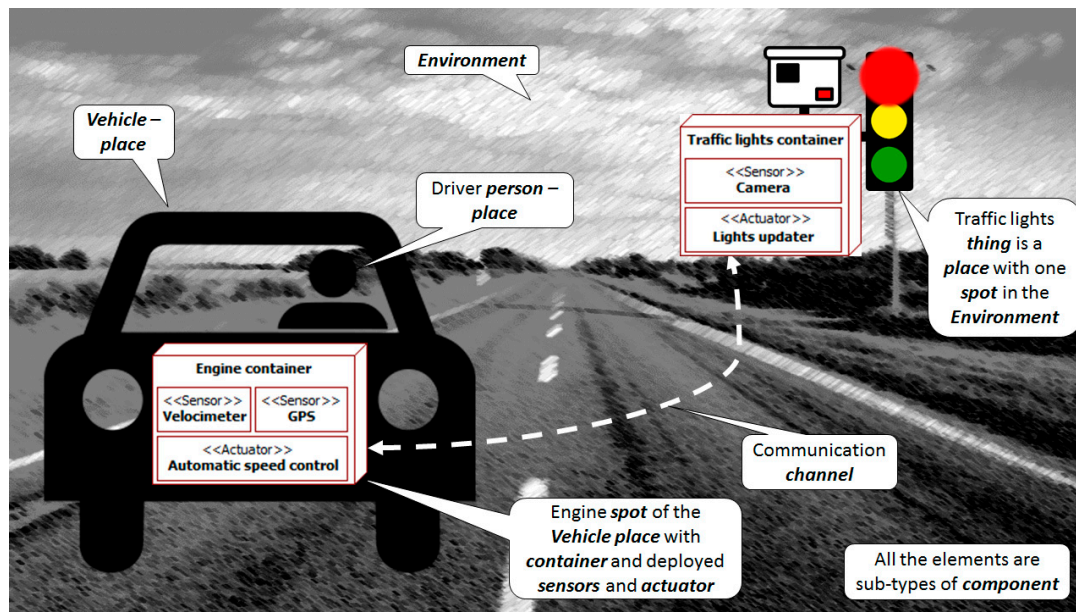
Environment

Vehicle – place

Driver person – place

Traffic lights container
<<Sensor>>
Camera
<<Actuator>>
Lights updater

Traffic lights thing is a place with one spot in the Environment

Engine container
<<Sensor>>
Velocimeter
<<Sensor>>
GPS
<<Actuator>>
Automatic speed control

Communication channel

Engine spot of the Vehicle place with container and deployed sensors and actuator

All the elements are sub-types of component